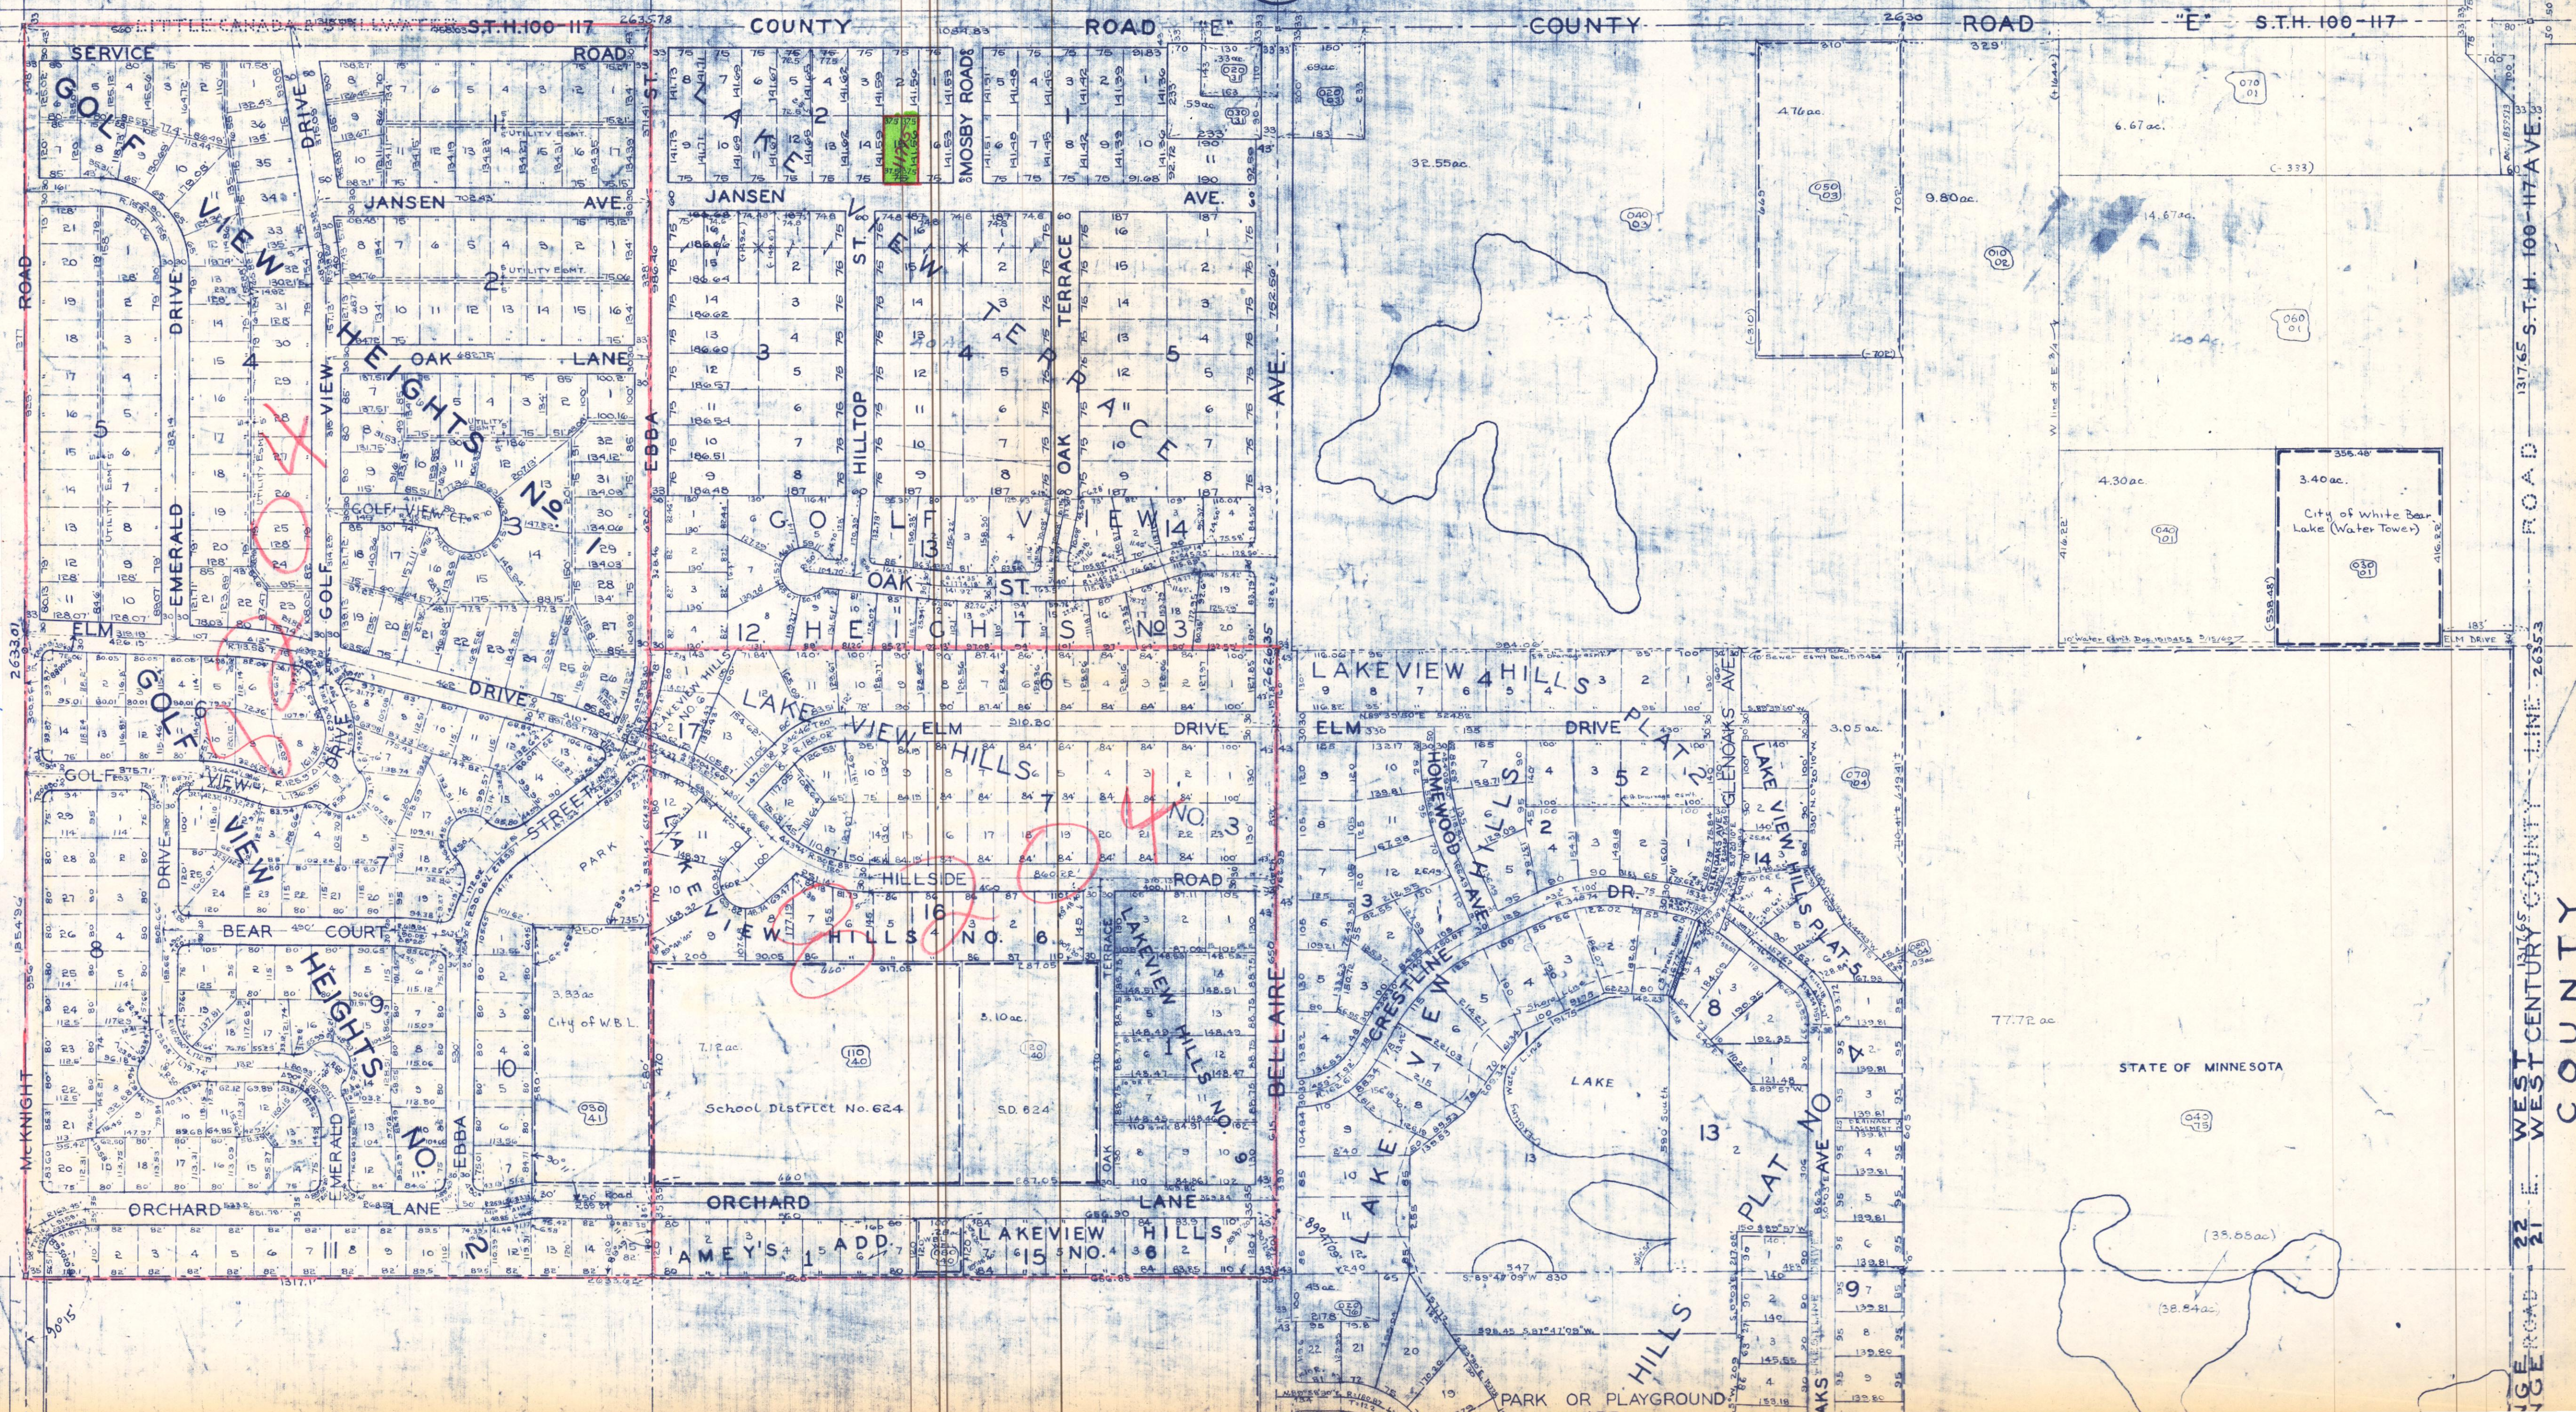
S.T.H. 100-117
COUNTY ROAD "E"
COUNTY ROAD "E" S.T.H. 100-117
SERVICE ROAD
GOLF VIEW HEIGHTS No. 1
JANSEN AVE.
JANSEN AVE.
LAKEVIEW TERRACE
MOSBY ROAD
HILLTOP ST.
OAK TERRACE
OAK LANE
EBBA
EMERALD DRIVE
DRIVE
VIEW
GOLF
GOLF VIEW HEIGHTS No. 3
GOLF VIEW HEIGHTS No. 3
OAK ST.
ELM DRIVE
GOLF VIEW
GOLF VIEW STREET
LAKEVIEW HILLS
ELM DRIVE
LAKEVIEW HILLS NO. 3
HILLSIDE ROAD
LAKEVIEW HILLS NO. 6
LAKEVIEW HILLS NO. 5
TERRACE
OAK
BEAR COURT
GOLF VIEW HEIGHTS NO. 2
PARK
City of W.B.L.
School District No. 624
S.D. 624
ORCHARD LANE
ORCHARD LANE
AMEY'S 1st ADD.
LAKEVIEW HILLS NO. 4
McKNIGHT ROAD
BELLAIRE AVE.
LAKEVIEW HILLS PLAT 4
ELM DRIVE
HOMEWOOD AVE.
GLENOAKS AVE.
LAKEVIEW HILLS PLAT 2
LAKEVIEW HILLS PLAT 1
CRESTLINE DR.
LAKE
LAKEVIEW HILLS PLAT NO. 3
HILLS
PARK OR PLAYGROUND
City of White Bear Lake (Water Tower)
ELM DRIVE
STATE OF MINNESOTA
S.T.H. 100-117 AVE.
CENTURY
WEST COUNTY LINE
COUNTY ROAD
RANGE 22 / RANGE 21
32.55 ac.
4.76 ac.
6.67 ac.
9.80 ac.
14.67 ac.
4.30 ac.
3.40 ac.
3.93 ac.
7.12 ac.
3.10 ac.
77.72 ac.
(35.85 ac.)
38.84 ac.
3.05 ac.
804
804
804